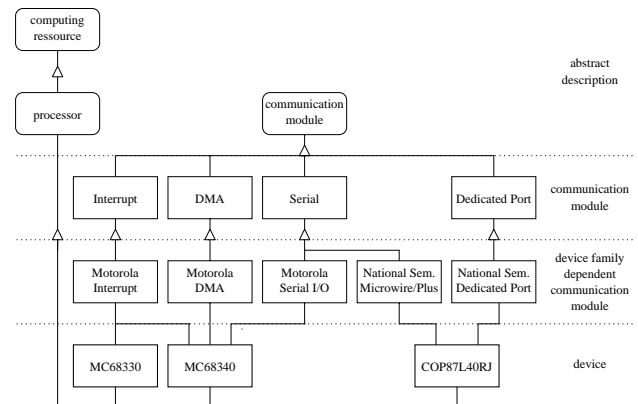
computing ressource

abstract description

processor

communication module

Interrupt

DMA

Serial

Dedicated Port

communication module

Motorola Interrupt

Motorola DMA

Motorola Serial I/O

National Sem. Microwire/Plus

National Sem. Dedicated Port

device family dependent communication module

MC68330

MC68340

COP87L40RJ

device